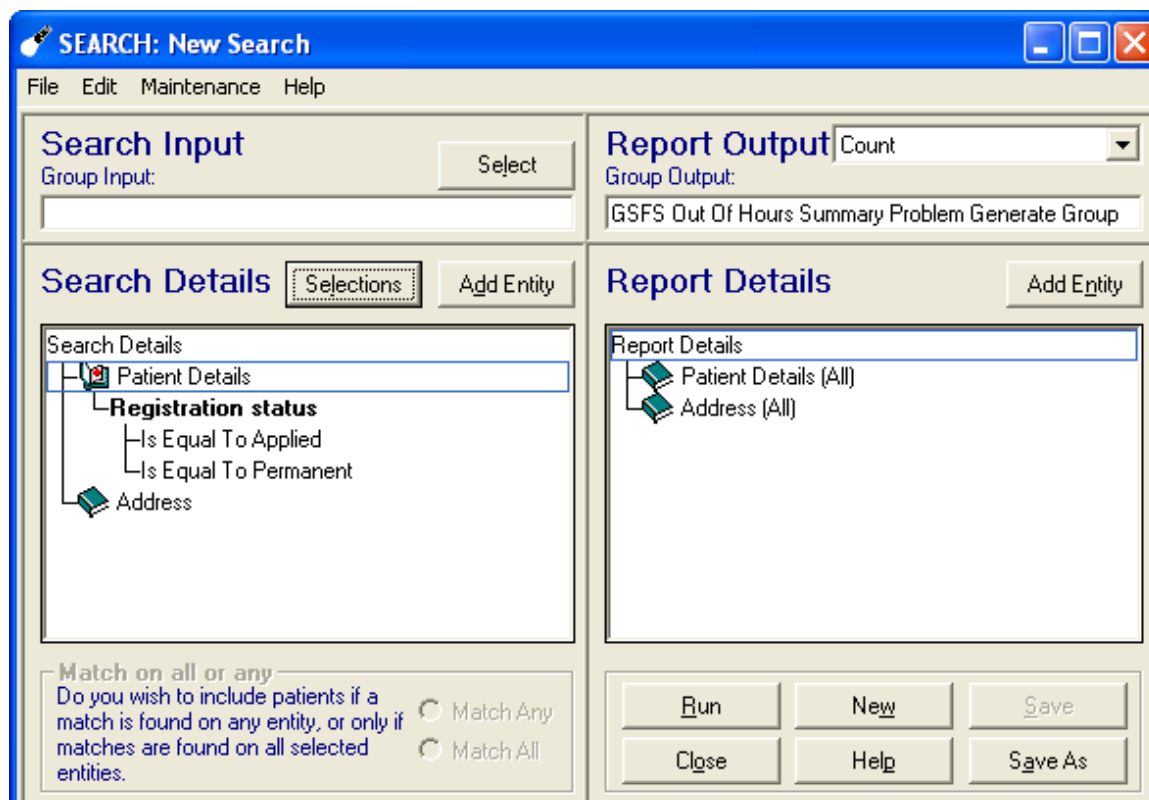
SEARCH: New Search

File Edit Maintenance Help

Search Input
Group Input:
Select

Report Output Count
Group Output:
GSFS Out Of Hours Summary Problem Generate Group

Search Details Selections Add Entity

Search Details
Patient Details
Registration status
Is Equal To Applied
Is Equal To Permanent
Address

Report Details Add Entity

Report Details
Patient Details (All)
Address (All)

Match on all or any
Do you wish to include patients if a match is found on any entity, or only if matches are found on all selected entities.
Match Any
Match All

Run New Save
Close Help Save As